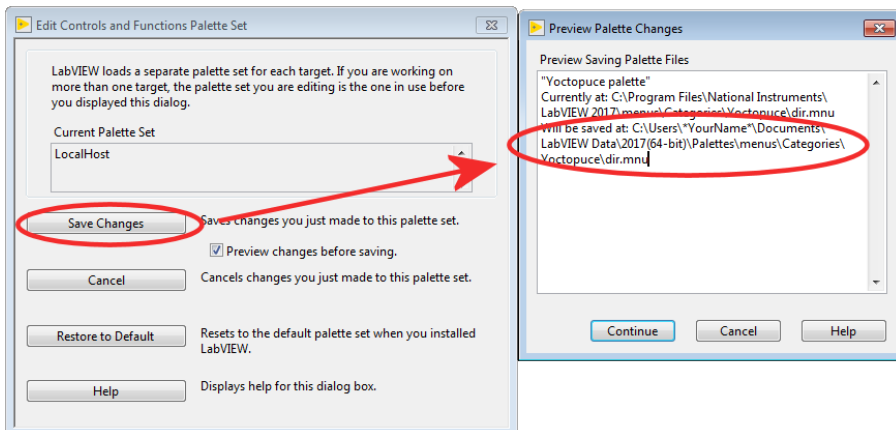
Edit Controls and Functions Palette Set

LabVIEW loads a separate palette set for each target. If you are working on more than one target, the palette set you are editing is the one in use before you displayed this dialog.

Current Palette Set

LocalHost

Save Changes

Saves changes you just made to this palette set.

Preview changes before saving.

Cancel

Cancels changes you just made to this palette set.

Restore to Default

Resets to the default palette set when you installed LabVIEW.

Help

Displays help for this dialog box.

Preview Palette Changes

Preview Saving Palette Files

"Yoctopuce palette"
Currently at: C:\Program Files\National Instruments\LabVIEW 2017\menus\Categories\Yoctopuce\dir.mnu
Will be saved at: C:\Users\*YourName*\Documents\LabVIEW Data\2017(64-bit)\Palettes\menus\Categories\Yoctopuce\dir.mnu

Continue

Cancel

Help